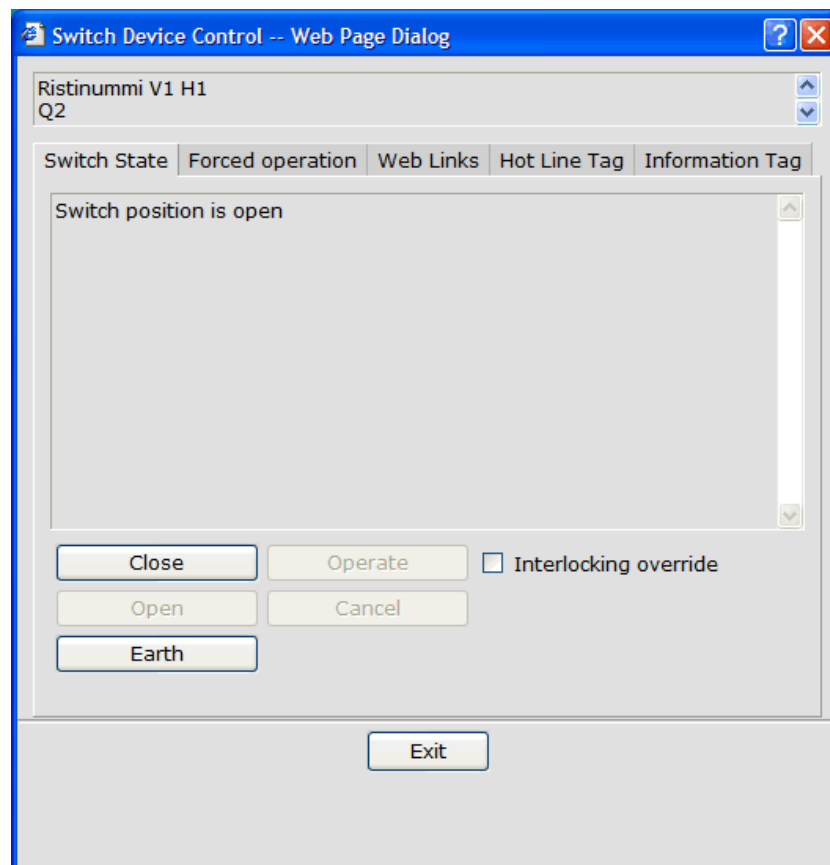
Switch Device Control -- Web Page Dialog

Ristinummi V1 H1
Q2

Switch State | Forced operation | Web Links | Hot Line Tag | Information Tag

Switch position is open

Close
Operate
Interlocking override
Open
Cancel
Earth

Exit